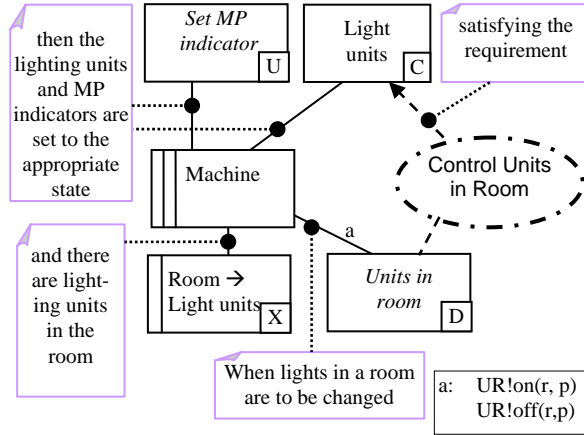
then the lighting units and MP indicators are set to the appropriate state

Set MP indicator

U

Light units

C

satisfying the requirement

Machine

Control Units in Room

and there are lighting units in the room

a

Room → Light units

X

Units in room

D

When lights in a room are to be changed

a: UR!on(r, p)
UR!off(r,p)